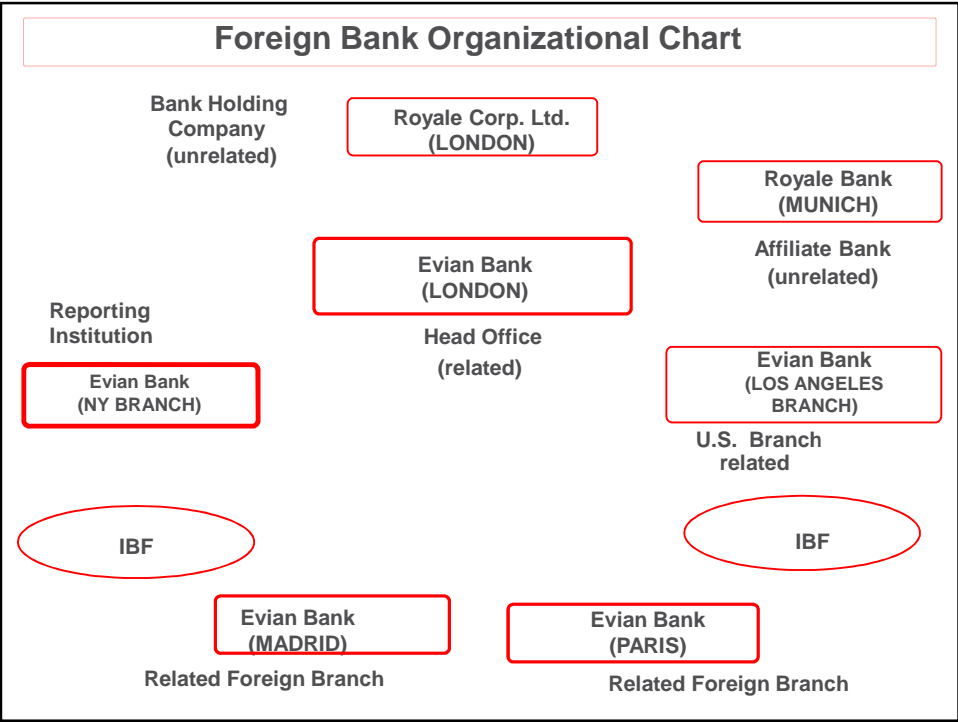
Foreign Bank Organizational Chart

Bank Holding Company (unrelated)

Royale Corp. Ltd. (LONDON)

Royale Bank (MUNICH)

Affiliate Bank (unrelated)

Evian Bank (LONDON)

Head Office (related)

Reporting Institution

Evian Bank (NY BRANCH)

Evian Bank (LOS ANGELES BRANCH)

U.S. Branch related

IBF

IBF

Evian Bank (MADRID)

Related Foreign Branch

Evian Bank (PARIS)

Related Foreign Branch